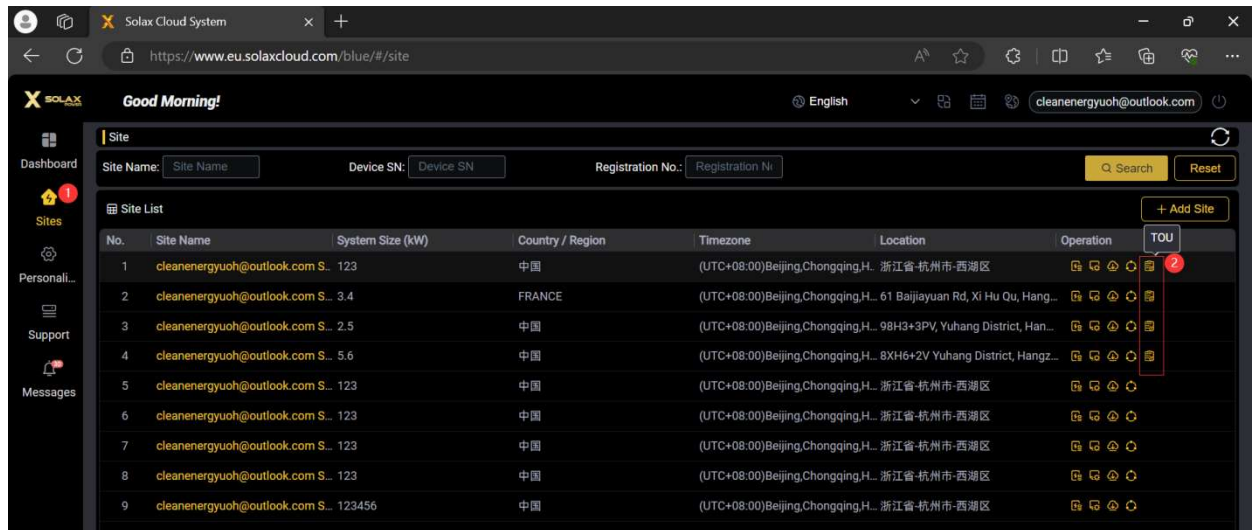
Solax Cloud System

https://www.eu.solaxcloud.com/blue/#/site

SOLAX POWER

Good Morning!

English

cleanenergyuoh@outlook.com

Dashboard

1

Sites

Personali...

Support

Messages

Site

Site Name: Site Name

Device SN: Device SN

Registration No.: Registration No

Search

Reset

Site List

+ Add Site

TOU

2

| No. | Site Name | System Size (kW) | Country / Region | Timezone | Location | Operation |
|---|---|---|---|---|---|---|
| 1 | cleanenergyuoh@outlook.com S... | 123 | 中国 | (UTC+08:00)Beijing,Chongqing,H... | 浙江省-杭州市-西湖区 | |
| 2 | cleanenergyuoh@outlook.com S... | 3.4 | FRANCE | (UTC+08:00)Beijing,Chongqing,H... | 61 Baijiayuan Rd, Xi Hu Qu, Hang... | |
| 3 | cleanenergyuoh@outlook.com S... | 2.5 | 中国 | (UTC+08:00)Beijing,Chongqing,H... | 98H3+3PV, Yuhang District, Han... | |
| 4 | cleanenergyuoh@outlook.com S... | 5.6 | 中国 | (UTC+08:00)Beijing,Chongqing,H... | 8XH6+2V Yuhang District, Hangz... | |
| 5 | cleanenergyuoh@outlook.com S... | 123 | 中国 | (UTC+08:00)Beijing,Chongqing,H... | 浙江省-杭州市-西湖区 | |
| 6 | cleanenergyuoh@outlook.com S... | 123 | 中国 | (UTC+08:00)Beijing,Chongqing,H... | 浙江省-杭州市-西湖区 | |
| 7 | cleanenergyuoh@outlook.com S... | 123 | 中国 | (UTC+08:00)Beijing,Chongqing,H... | 浙江省-杭州市-西湖区 | |
| 8 | cleanenergyuoh@outlook.com S... | 123 | 中国 | (UTC+08:00)Beijing,Chongqing,H... | 浙江省-杭州市-西湖区 | |
| 9 | cleanenergyuoh@outlook.com S... | 123456 | 中国 | (UTC+08:00)Beijing,Chongqing,H... | 浙江省-杭州市-西湖区 | |